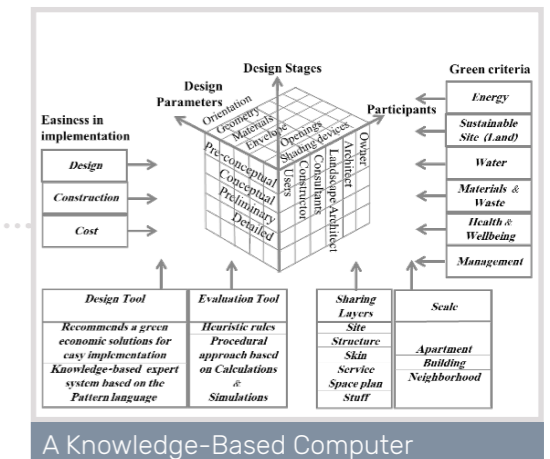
Design Stages

Design Parameters

Participants

Green criteria

Easiness in implementation

Orientation
Geometry
Materials
Envelope
Openings
Shading devices

Owner
Architect
Landscape Architect
Consultants
Constructor
Users

Pre-conceptual
Conceptual
Preliminary
Detailed

Design

Construction

Cost

Energy

Sustainable Site (Land)

Water

Materials & Waste

Health & Wellbeing

Management

Design Tool

Recommends a green economic solutions for easy implementation

Knowledge-based expert system based on the Pattern language

Evaluation Tool

Heuristic rules

Procedural approach based on Calculations & Simulations

Sharing Layers
Site
Structure
Skin
Service
Space plan
Stuff

Scale

Apartment
Building
Neighborhood

A Knowledge-Based Computer